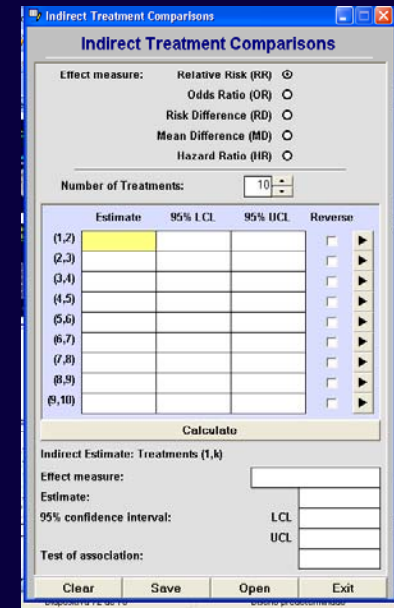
Indirect Treatment Comparisons

Indirect Treatment Comparisons

Effect measure: Relative Risk (RR)
Odds Ratio (OR)
Risk Difference (RD)
Mean Difference (MD)
Hazard Ratio (HR)

Number of Treatments: 10

| | Estimate | 95% LCL | 95% UCL | Reverse |
|---|---|---|---|---|
| (1,2) | | | | |
| (2,3) | | | | |
| (3,4) | | | | |
| (4,5) | | | | |
| (5,6) | | | | |
| (6,7) | | | | |
| (7,8) | | | | |
| (8,9) | | | | |
| (9,10) | | | | |

Calculate

Indirect Estimate: Treatments (1,k)

Effect measure:
Estimate:
95% confidence interval: LCL
UCL
Test of association:

Clear Save Open Exit